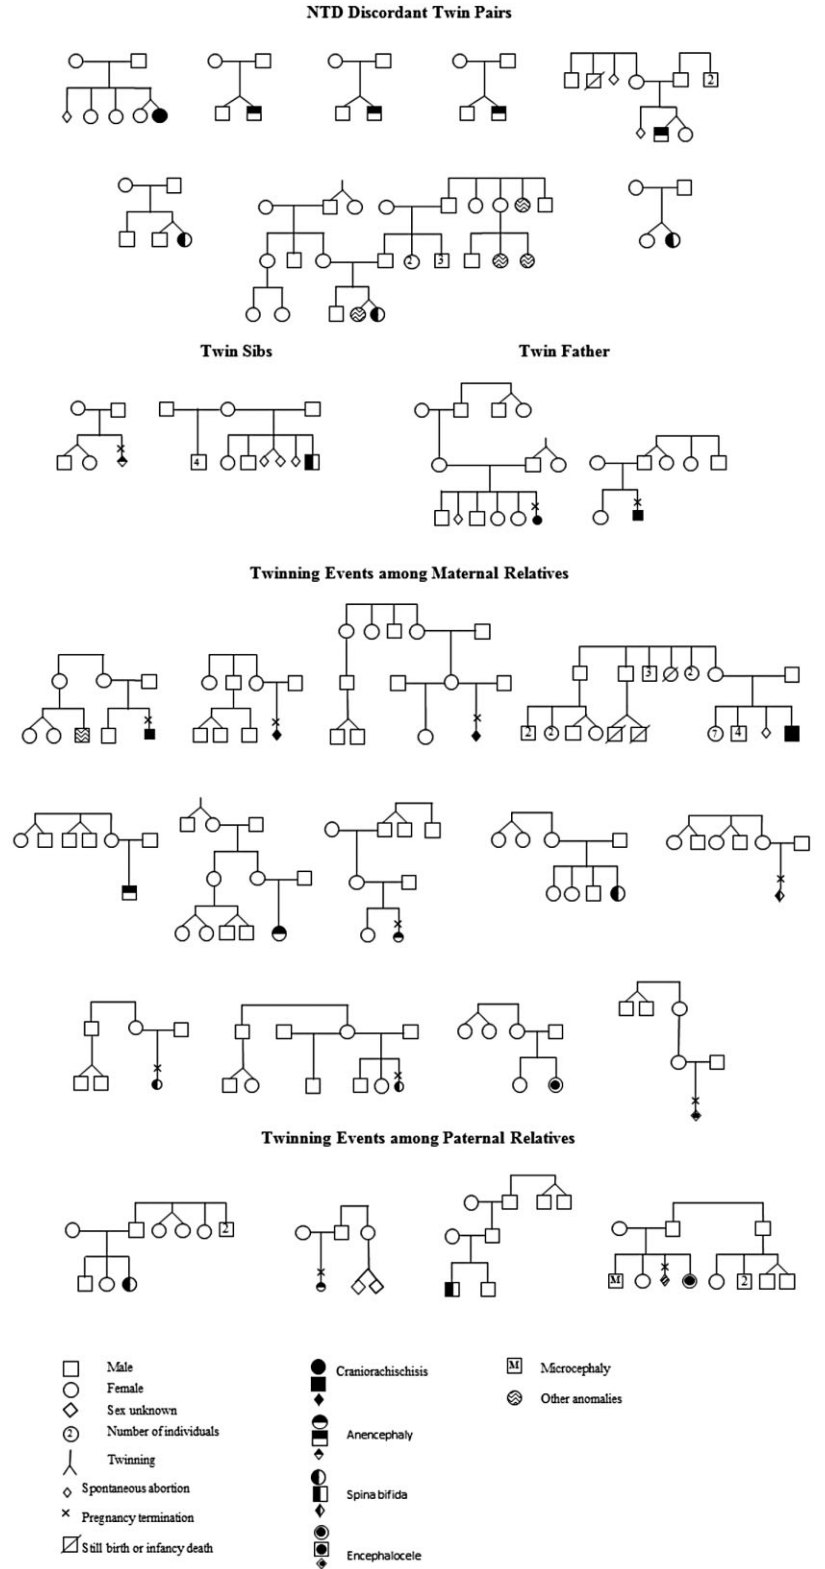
NTD Discordant Twin Pairs

2

2 3

Twin Sibs

Twin Father

4

Twinning Events among Maternal Relatives

3 2

2 2 7 4

Twinning Events among Paternal Relatives

2

M 2

Male
Female
Sex unknown
2 Number of individuals
Twinning
Spontaneous abortion
× Pregnancy termination
Still birth or infancy death

Craniorachischisis

Anencephaly

Spina bifida

Encephalocele

M Microcephaly

Other anomalies